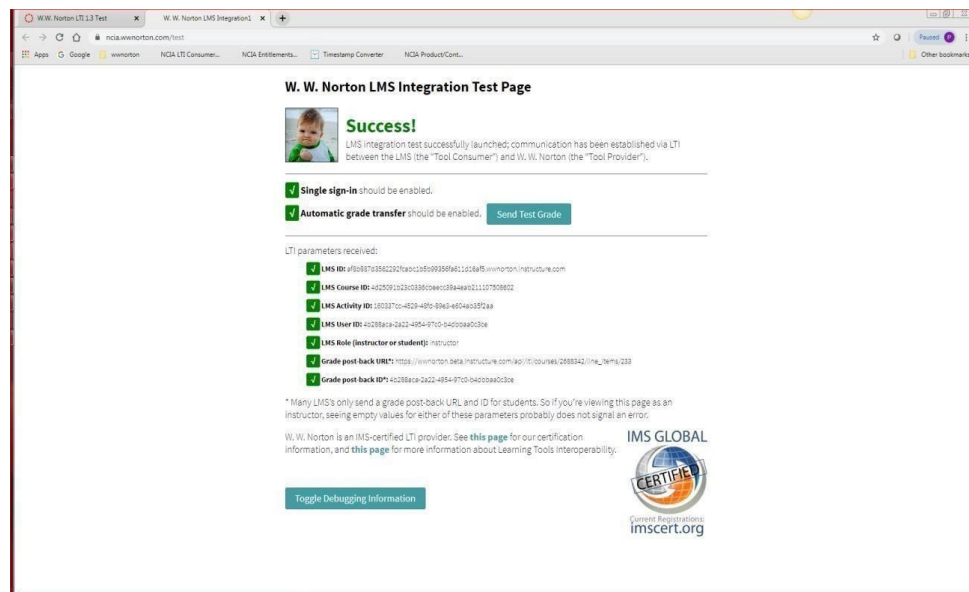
W.W. Norton LTI 1.3 Test ×
W. W. Norton LMS Integration1 ×
+

ncia.wwnorton.com/test

Apps Google wwnorton NCIA LTI Consumer... NCIA Entitlements... Timestamp Converter NCIA Product/Cont...

Paused

Other bookmarks

W. W. Norton LMS Integration Test Page

Success!

LMS integration test successfully launched; communication has been established via LTI between the LMS (the "Tool Consumer") and W. W. Norton (the "Tool Provider").

✓ Single sign-in should be enabled.

✓ Automatic grade transfer should be enabled. Send Test Grade

LTI parameters received:

✓ LMS ID: af8c987d3562292fcabc1b5b98358fa611d16af5.wwnorton.instructure.com

✓ LMS Course ID: 4d25091b23c0336cbeecc39a4eab211107506602

✓ LMS Activity ID: 160337cc-4529-46fd-89e3-e604ab35f2aa

✓ LMS User ID: 4b288aca-2a22-4954-97c0-b4dbbaa0c3ce

✓ LMS Role (instructor or student): instructor

✓ Grade post-back URL*: https://wwnorton.beta.instructure.com/api/lti/courses/2688342/line_items/233

✓ Grade post-back ID*: 4b288aca-2a22-4954-97c0-b4dbbaa0c3ce

* Many LMS's only send a grade post-back URL and ID for students. So if you're viewing this page as an instructor, seeing empty values for either of these parameters probably does not signal an error.

W. W. Norton is an IMS-certified LTI provider. See this page for our certification information, and this page for more information about Learning Tools Interoperability.

IMS GLOBAL

CERTIFIED

Current Registrations:
imscert.org

Toggle Debugging Information